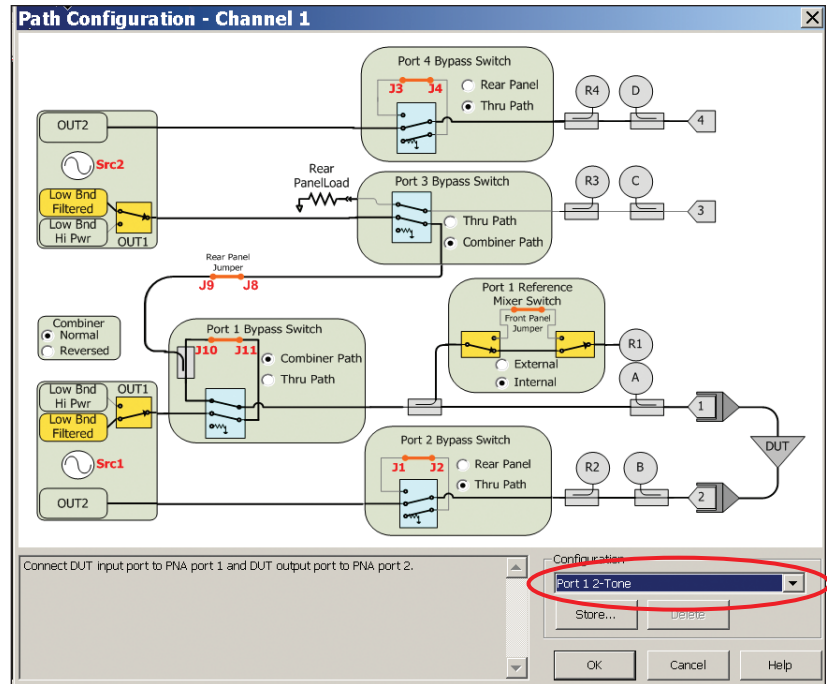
Path Configuration - Channel 1

Port 4 Bypass Switch
J3 J4
Rear Panel
Thru Path
R4 D
4
OUT2
Src2
Rear PanelLoad
Port 3 Bypass Switch
R3 C
3
Low Bnd Filtered
Low Bnd Hi Pwr
OUT1
Thru Path
Combiner Path
Rear Panel Jumper
J9 J8
Port 1 Reference Mixer Switch
Front Panel Jumper
Combiner
Normal
Reversed
Port 1 Bypass Switch
J10 J11
Combiner Path
Thru Path
R1
External
Internal
A
Low Bnd Hi Pwr
OUT1
Low Bnd Filtered
1
DUT
Src1
Port 2 Bypass Switch
J1 J2
Rear Panel
Thru Path
R2 B
OUT2
2

Connect DUT input port to PNA port 1 and DUT output port to PNA port 2.

Configuration
Port 1 2-Tone
Store...
Delete
OK
Cancel
Help